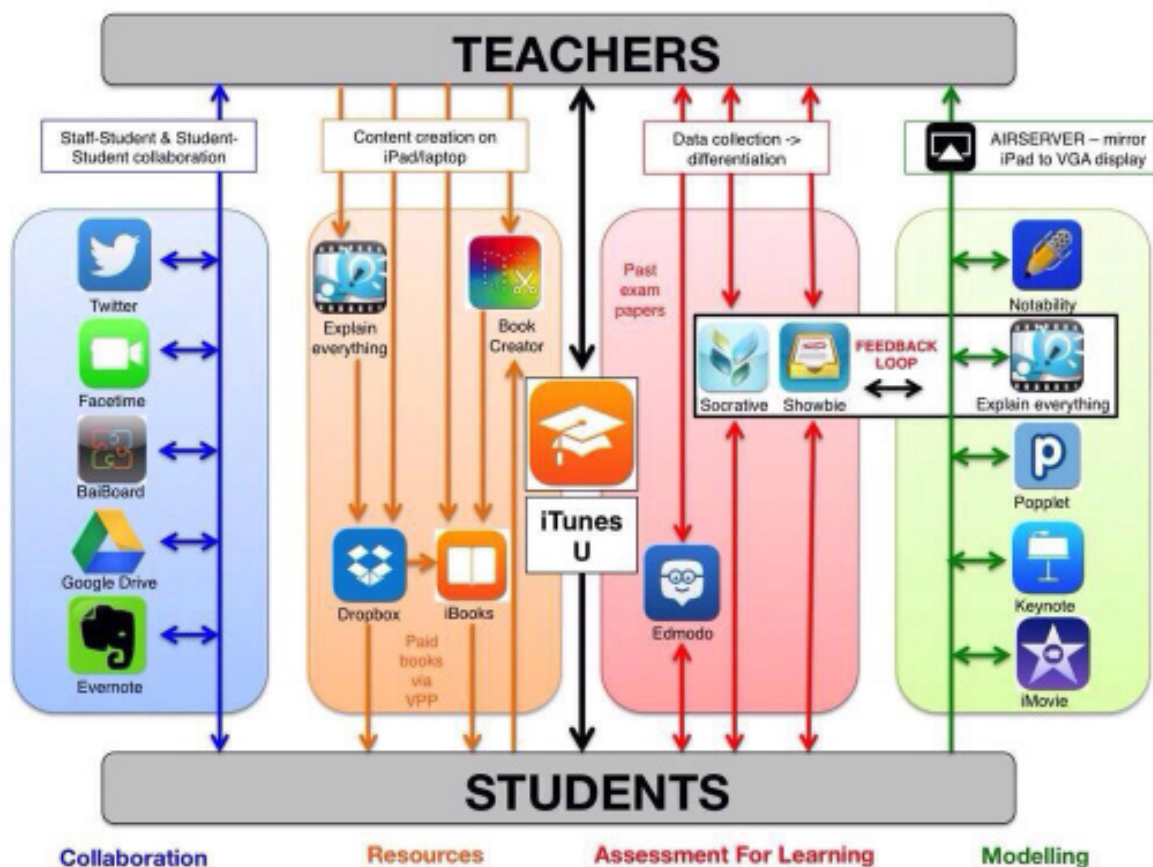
TEACHERS

Staff-Student & Student-Student collaboration

Content creation on iPad/laptop

Data collection -> differentiation

AIRSERVER – mirror iPad to VGA display

Twitter

Facetime

BaiBoard

Google Drive

Evernote

Explain everything

Book Creator

Dropbox

iBooks

Paid books via VPP

iTunes U

Past exam papers

Socrative

Showbie

FEEDBACK LOOP

Edmodo

Notability

Explain everything

Popplet

Keynote

iMovie

STUDENTS

Collaboration

Resources

Assessment For Learning

Modelling